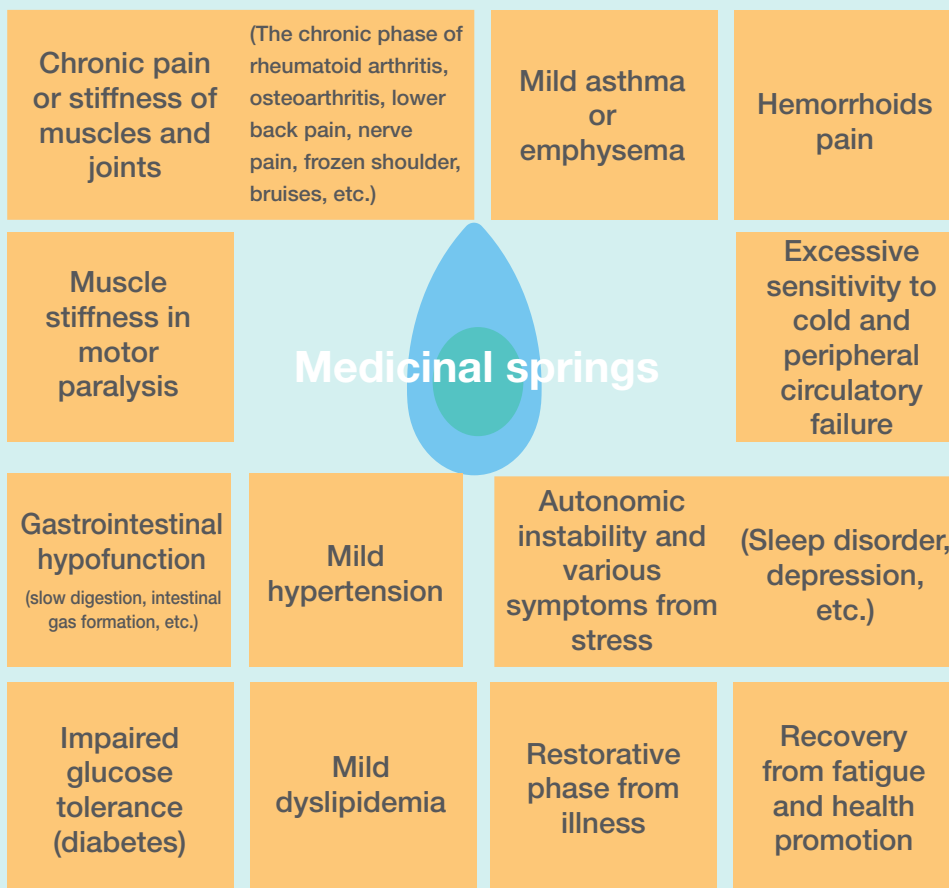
Chronic pain or stiffness of muscles and joints

(The chronic phase of rheumatoid arthritis, osteoarthritis, lower back pain, nerve pain, frozen shoulder, bruises, etc.)

Mild asthma or emphysema

Hemorrhoids pain

Muscle stiffness in motor paralysis

Medicinal springs

Excessive sensitivity to cold and peripheral circulatory failure

Gastrointestinal hypofunction

(slow digestion, intestinal gas formation, etc.)

Mild hypertension

Autonomic instability and various symptoms from stress

(Sleep disorder, depression, etc.)

Impaired glucose tolerance (diabetes)

Mild dyslipidemia

Restorative phase from illness

Recovery from fatigue and health promotion